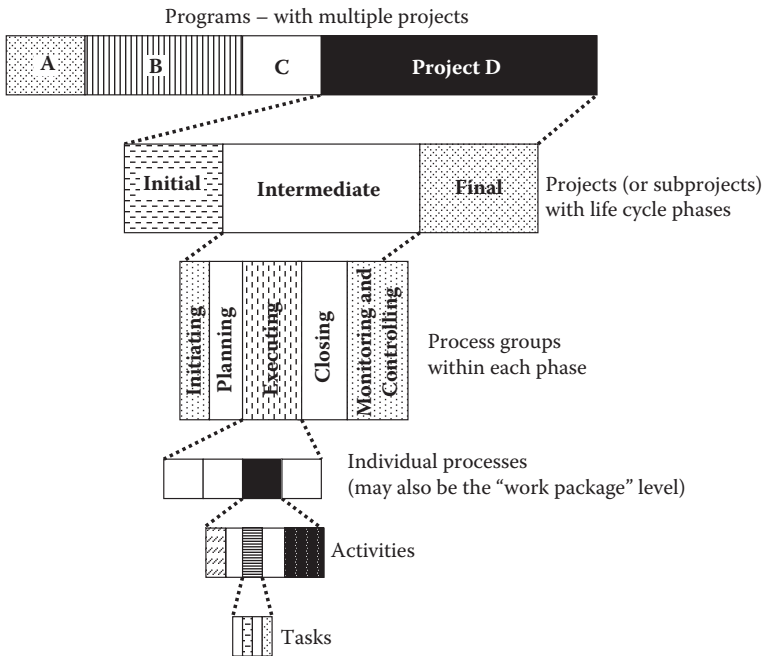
Programs – with multiple projects

A

B

C

Project D

Initial

Intermediate

Final

Projects (or subprojects) with life cycle phases

Initiating

Planning

Executing

Closing

Monitoring and Controlling

Process groups within each phase

Individual processes (may also be the "work package" level)

Activities

Tasks